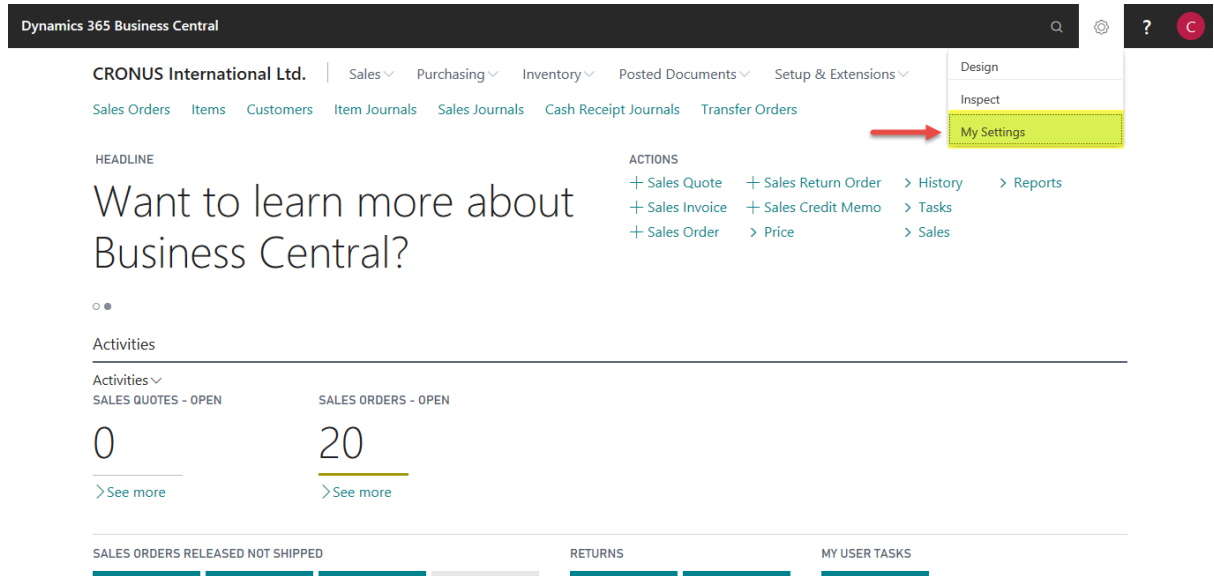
Dynamics 365 Business Central

?

C

Design

Inspect

My Settings

CRONUS International Ltd. | Sales Purchasing Inventory Posted Documents Setup & Extensions

Sales Orders Items Customers Item Journals Sales Journals Cash Receipt Journals Transfer Orders

HEADLINE

Want to learn more about Business Central?

ACTIONS

+ Sales Quote + Sales Return Order > History > Reports

+ Sales Invoice + Sales Credit Memo > Tasks

+ Sales Order > Price > Sales

Activities

Activities

SALES QUOTES - OPEN

0

> See more

SALES ORDERS - OPEN

20

> See more

SALES ORDERS RELEASED NOT SHIPPED

RETURNS

MY USER TASKS